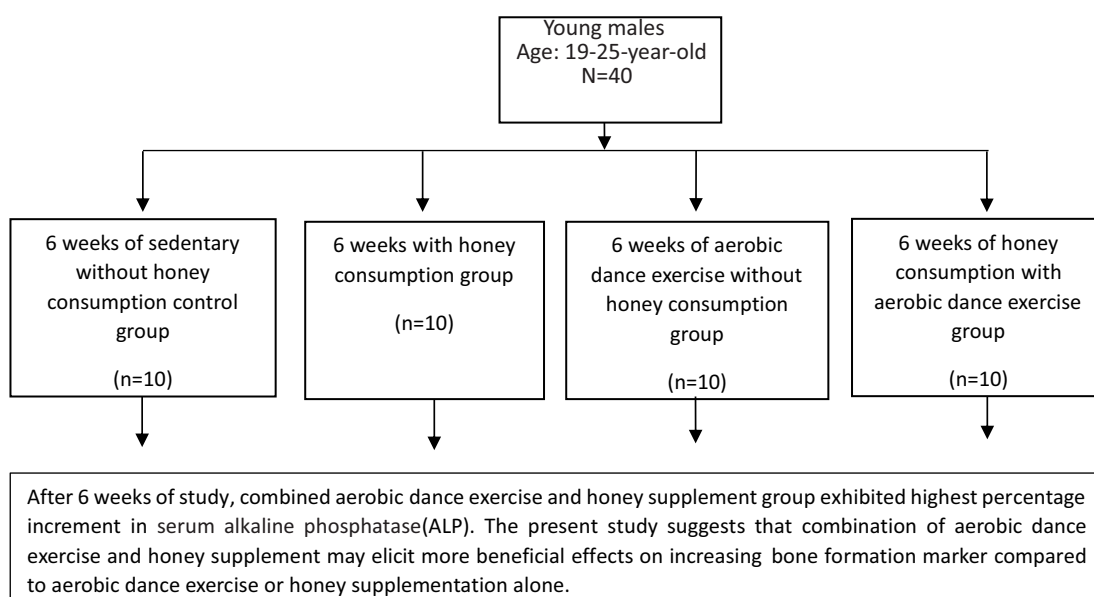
Young males
Age: 19-25-year-old
N=40

6 weeks of sedentary without honey consumption control group

(n=10)

6 weeks with honey consumption group

(n=10)

6 weeks of aerobic dance exercise without honey consumption group

(n=10)

6 weeks of honey consumption with aerobic dance exercise group

(n=10)

After 6 weeks of study, combined aerobic dance exercise and honey supplement group exhibited highest percentage increment in serum alkaline phosphatase(ALP). The present study suggests that combination of aerobic dance exercise and honey supplement may elicit more beneficial effects on increasing bone formation marker compared to aerobic dance exercise or honey supplementation alone.